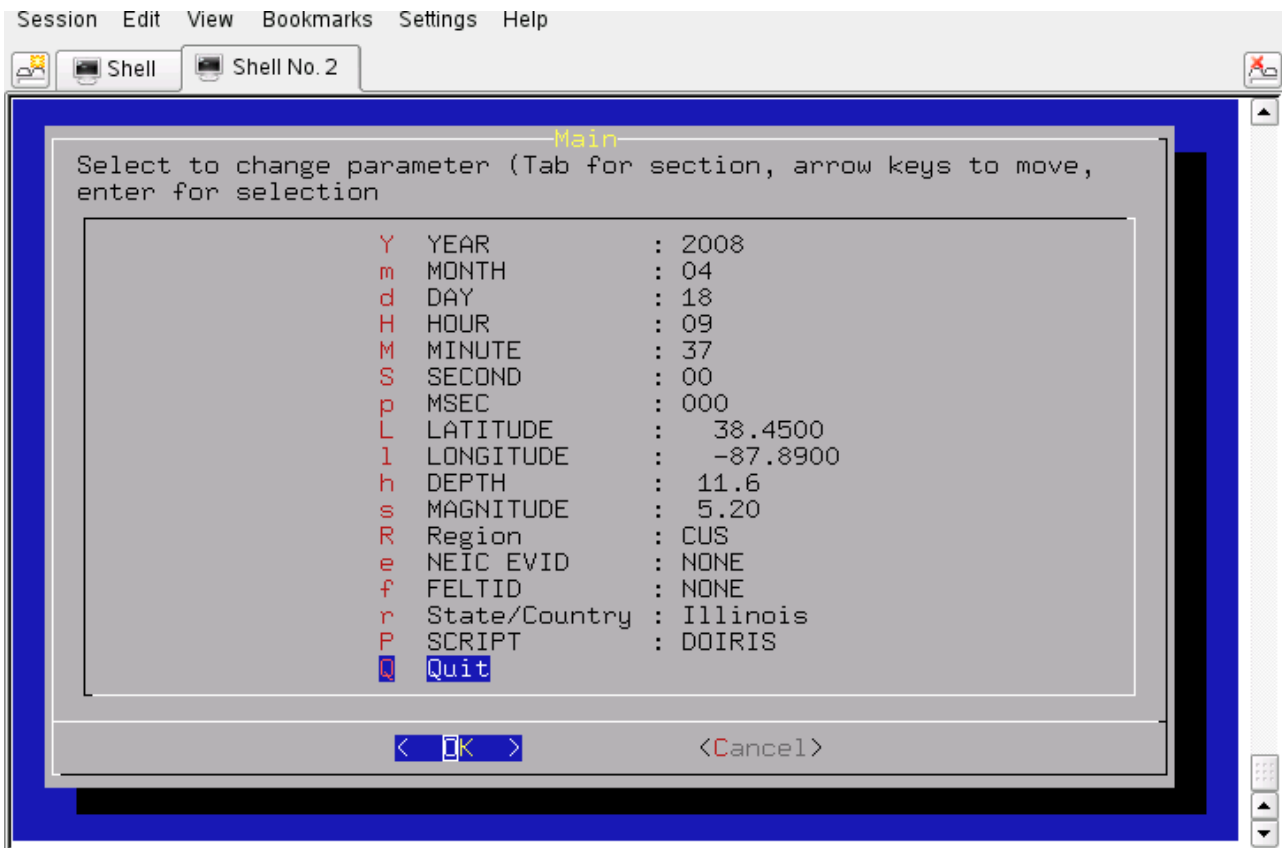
Session Edit View Bookmarks Settings Help

Shell
Shell No. 2

Main

Select to change parameter (Tab for section, arrow keys to move, enter for selection

| | | | |
|---|---|---|---|
| Y | YEAR | : | 2008 |
| m | MONTH | : | 04 |
| d | DAY | : | 18 |
| H | HOUR | : | 09 |
| M | MINUTE | : | 37 |
| S | SECOND | : | 00 |
| p | MSEC | : | 000 |
| L | LATITUDE | : | 38.4500 |
| l | LONGITUDE | : | -87.8900 |
| h | DEPTH | : | 11.6 |
| s | MAGNITUDE | : | 5.20 |
| R | Region | : | CUS |
| e | NEIC EVID | : | NONE |
| f | FELTID | : | NONE |
| r | State/Country | : | Illinois |
| P | SCRIPT | : | DOIRIS |
| Q | Quit | | |

< OK > <Cancel>